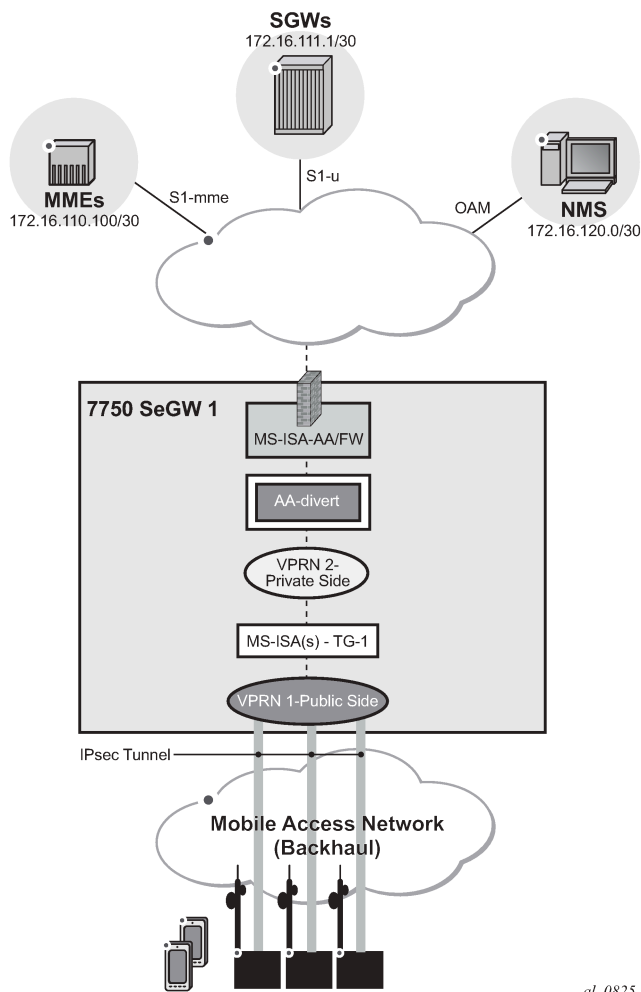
SGWs
172.16.111.1/30

MMEs
172.16.110.100/30

S1-mme

S1-u

OAM

NMS
172.16.120.0/30

7750 SeGW 1

MS-ISA-AA/FW

AA-divert

VPRN 2-Private Side

MS-ISA(s) - TG-1

VPRN 1-Public Side

IPsec Tunnel

Mobile Access Network (Backhaul)

al_0825